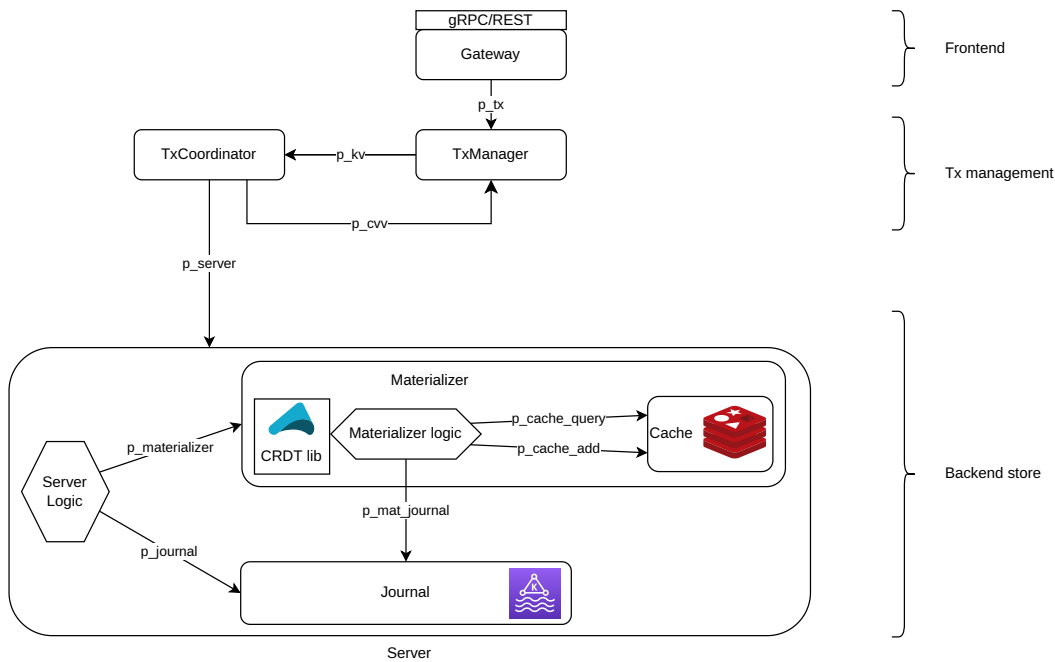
gRPC/REST

Gateway

Frontend

p_tx

TxCoordinator

p_kv

TxManager

Tx management

p_cvv

p_server

Materializer

CRDT lib

Materializer logic

p_cache_query

Cache

p_cache_add

p_materializer

Server Logic

Backend store

p_mat_journal

p_journal

Journal

Server